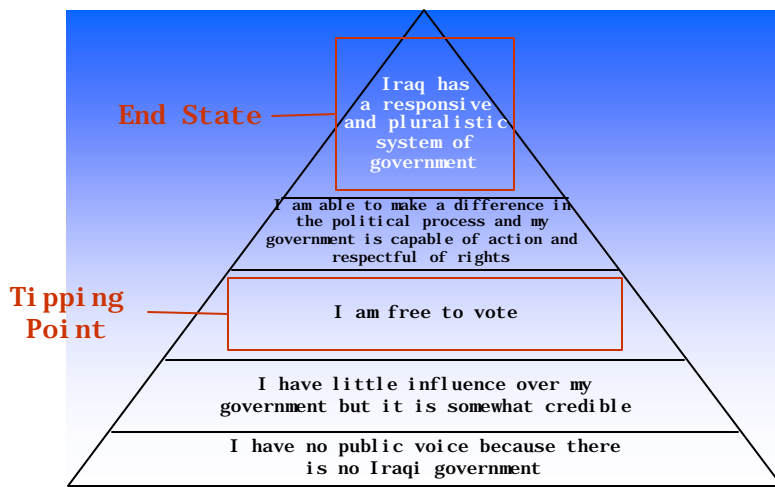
End State

Iraq has a responsive and pluralistic system of government

I am able to make a difference in the political process and my government is capable of action and respectful of rights

Tipping Point

I am free to vote

I have little influence over my government but it is somewhat credible

I have no public voice because there is no Iraqi government